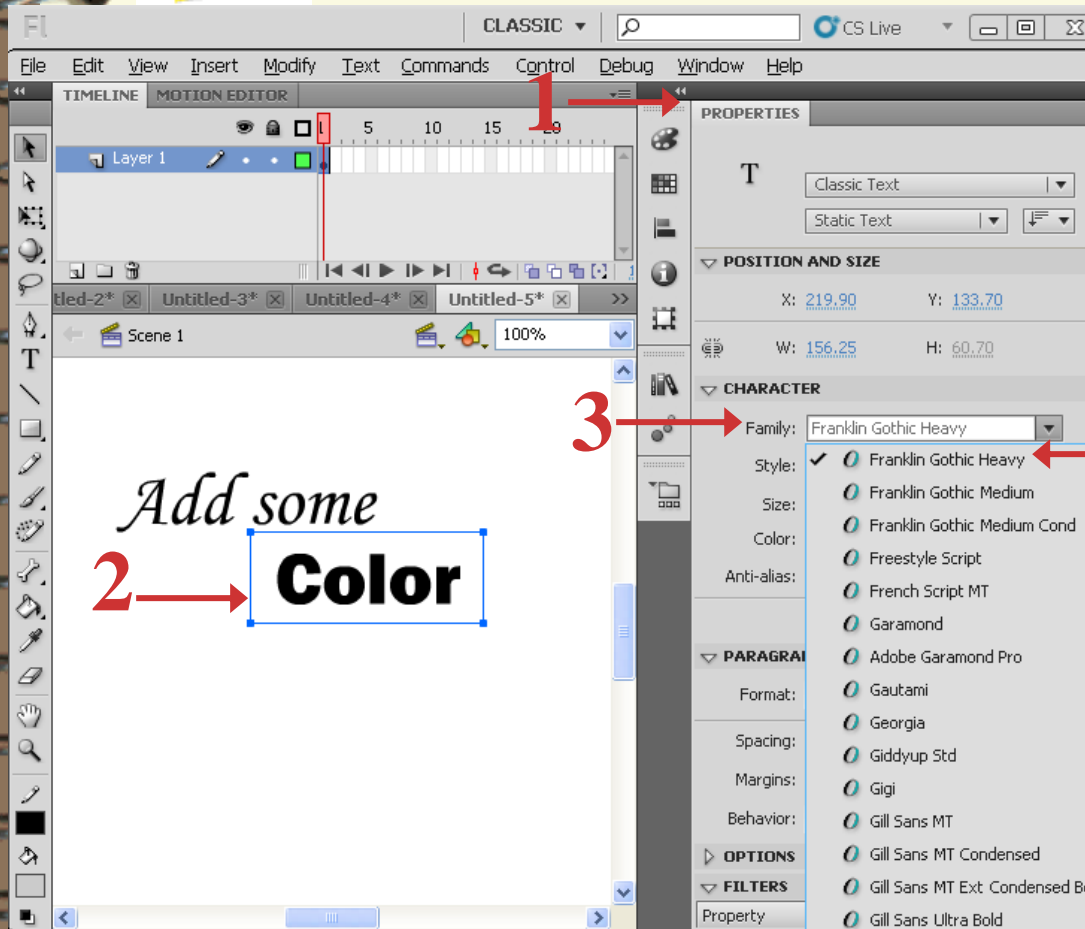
Fl
CLASSIC ▾
CS Live
File Edit View Insert Modify Text Commands Control Debug Window Help
TIMELINE MOTION EDITOR
1
PROPERTIES
5 10 15 20
Layer 1
T
Classic Text
Static Text
POSITION AND SIZE
X: 219.90 Y: 133.70
W: 156.25 H: 60.70
tled-2* Untitled-3* Untitled-4* Untitled-5*
Scene 1
100%
CHARACTER
3
Family: Franklin Gothic Heavy
Style:
Size:
Color:
Anti-alias:
PARAGRA
Format:
Spacing:
Margins:
Behavior:
OPTIONS
FILTERS
Property
Franklin Gothic Heavy
Franklin Gothic Medium
Franklin Gothic Medium Cond
Freestyle Script
French Script MT
Garamond
Adobe Garamond Pro
Gautami
Georgia
Giddyup Std
Gigi
Gill Sans MT
Gill Sans MT Condensed
Gill Sans MT Ext Condensed Bo
Gill Sans Ultra Bold
Add some
2
Color